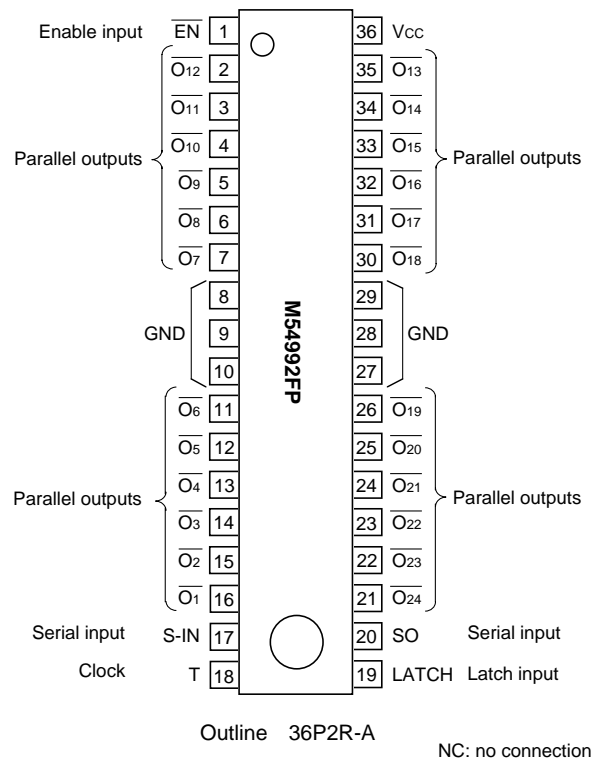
Enable input $\overline{EN}$ 1
$\overline{O_{12}}$ 2
$\overline{O_{11}}$ 3
Parallel outputs $\overline{O_{10}}$ 4
$\overline{O_{9}}$ 5
$\overline{O_{8}}$ 6
$\overline{O_{7}}$ 7
8
GND 9
10
$\overline{O_{6}}$ 11
$\overline{O_{5}}$ 12
Parallel outputs $\overline{O_{4}}$ 13
$\overline{O_{3}}$ 14
$\overline{O_{2}}$ 15
$\overline{O_{1}}$ 16
Serial input S-IN 17
Clock T 18

36 $V_{CC}$
35 $\overline{O_{13}}$
34 $\overline{O_{14}}$
33 $\overline{O_{15}}$ Parallel outputs
32 $\overline{O_{16}}$
31 $\overline{O_{17}}$
30 $\overline{O_{18}}$
29
28 GND
27
26 $\overline{O_{19}}$
25 $\overline{O_{20}}$
24 $\overline{O_{21}}$ Parallel outputs
23 $\overline{O_{22}}$
22 $\overline{O_{23}}$
21 $\overline{O_{24}}$
20 SO Serial input
19 LATCH Latch input

M54992FP

Outline 36P2R-A

NC: no connection